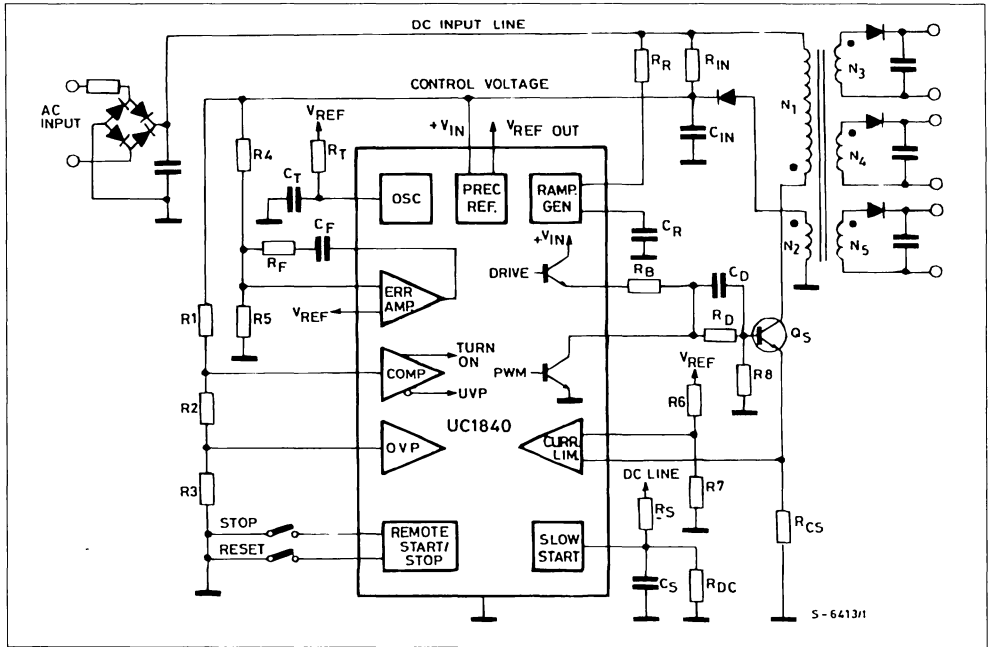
DC INPUT LINE

CONTROL VOLTAGE

AC INPUT

$V_{REF}$

$R_T$

$R_4$

$C_T$

$C_F$

$R_F$

$+V_{IN}$

$V_{REF}$ OUT

$R_R$

$R_{IN}$

$C_{IN}$

$N_1$

$N_2$

$N_3$

$N_4$

$N_5$

OSC

PREC REF.

RAMP. GEN

$C_R$

$+V_{IN}$

DRIVE

$R_B$

$C_D$

$R_D$

$Q_S$

ERR AMP.

$V_{REF}$

R5

R1

COMP

TURN ON

UVP

PWM

$V_{REF}$

R6

R8

R2

OVP

UC1840

CURR. LIM.

R3

DC LINE

$R_S$

R7

STOP

RESET

REMOTE START/ STOP

SLOW START

$C_S$

$R_{DC}$

$R_{CS}$

S-6413/1